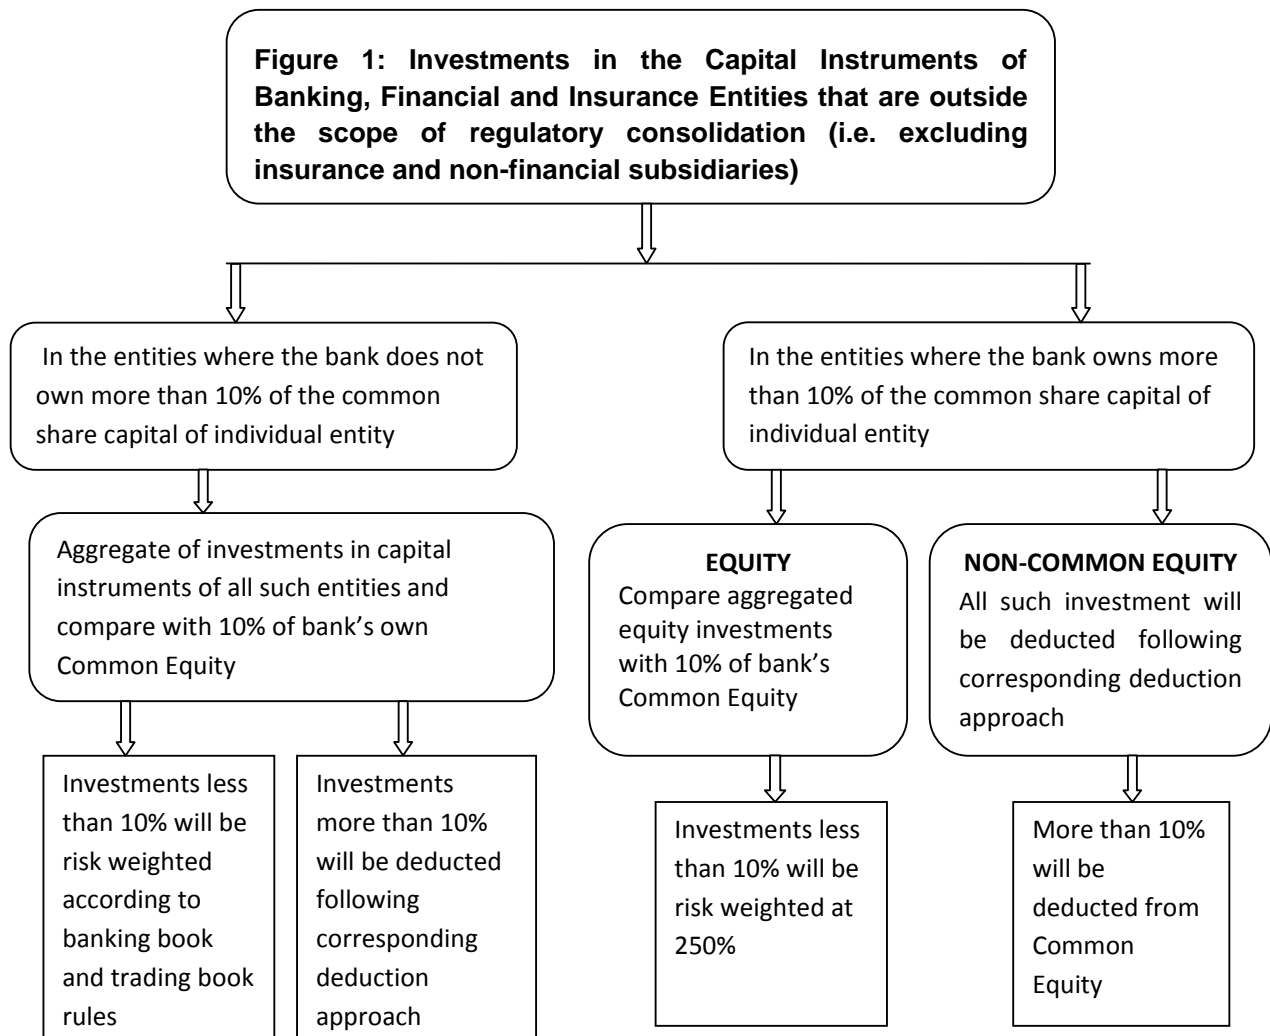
Figure 1: Investments in the Capital Instruments of Banking, Financial and Insurance Entities that are outside the scope of regulatory consolidation (i.e. excluding insurance and non-financial subsidiaries)

In the entities where the bank does not own more than 10% of the common share capital of individual entity

Aggregate of investments in capital instruments of all such entities and compare with 10% of bank's own Common Equity

Investments less than 10% will be risk weighted according to banking book and trading book rules

Investments more than 10% will be deducted following corresponding deduction approach

In the entities where the bank owns more than 10% of the common share capital of individual entity

EQUITY
Compare aggregated equity investments with 10% of bank's Common Equity

Investments less than 10% will be risk weighted at 250%

NON-COMMON EQUITY
All such investment will be deducted following corresponding deduction approach

More than 10% will be deducted from Common Equity